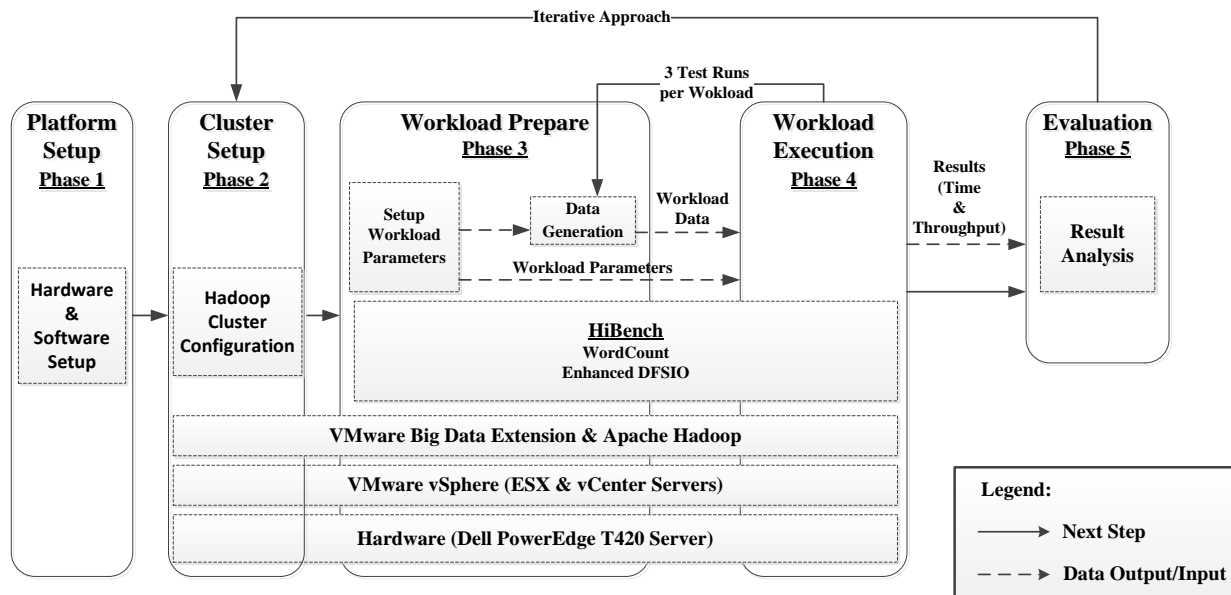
Iterative Approach

3 Test Runs per Wokload

Platform Setup
Phase 1

Hardware & Software Setup

Cluster Setup
Phase 2

Hadoop Cluster Configuration

Workload Prepare
Phase 3

Setup Workload Parameters

Data Generation

Workload Data

Workload Parameters

Workload Execution
Phase 4

Results (Time & Throughput)

Evaluation
Phase 5

Result Analysis

HiBench
WordCount
Enhanced DFSIO

VMware Big Data Extension & Apache Hadoop

VMware vSphere (ESX & vCenter Servers)

Hardware (Dell PowerEdge T420 Server)

Legend:
Next Step
Data Output/Input